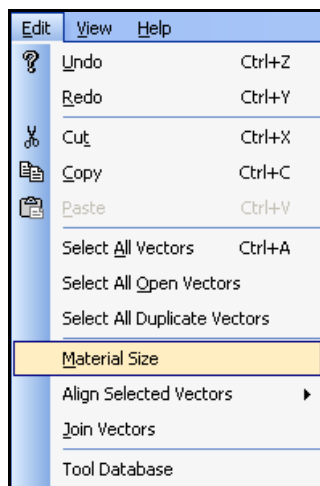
Edit View Help

Undo Ctrl+Z
Redo Ctrl+Y
Cut Ctrl+X
Copy Ctrl+C
Paste Ctrl+V
Select All Vectors Ctrl+A
Select All Open Vectors
Select All Duplicate Vectors
Material Size
Align Selected Vectors
Join Vectors
Tool Database